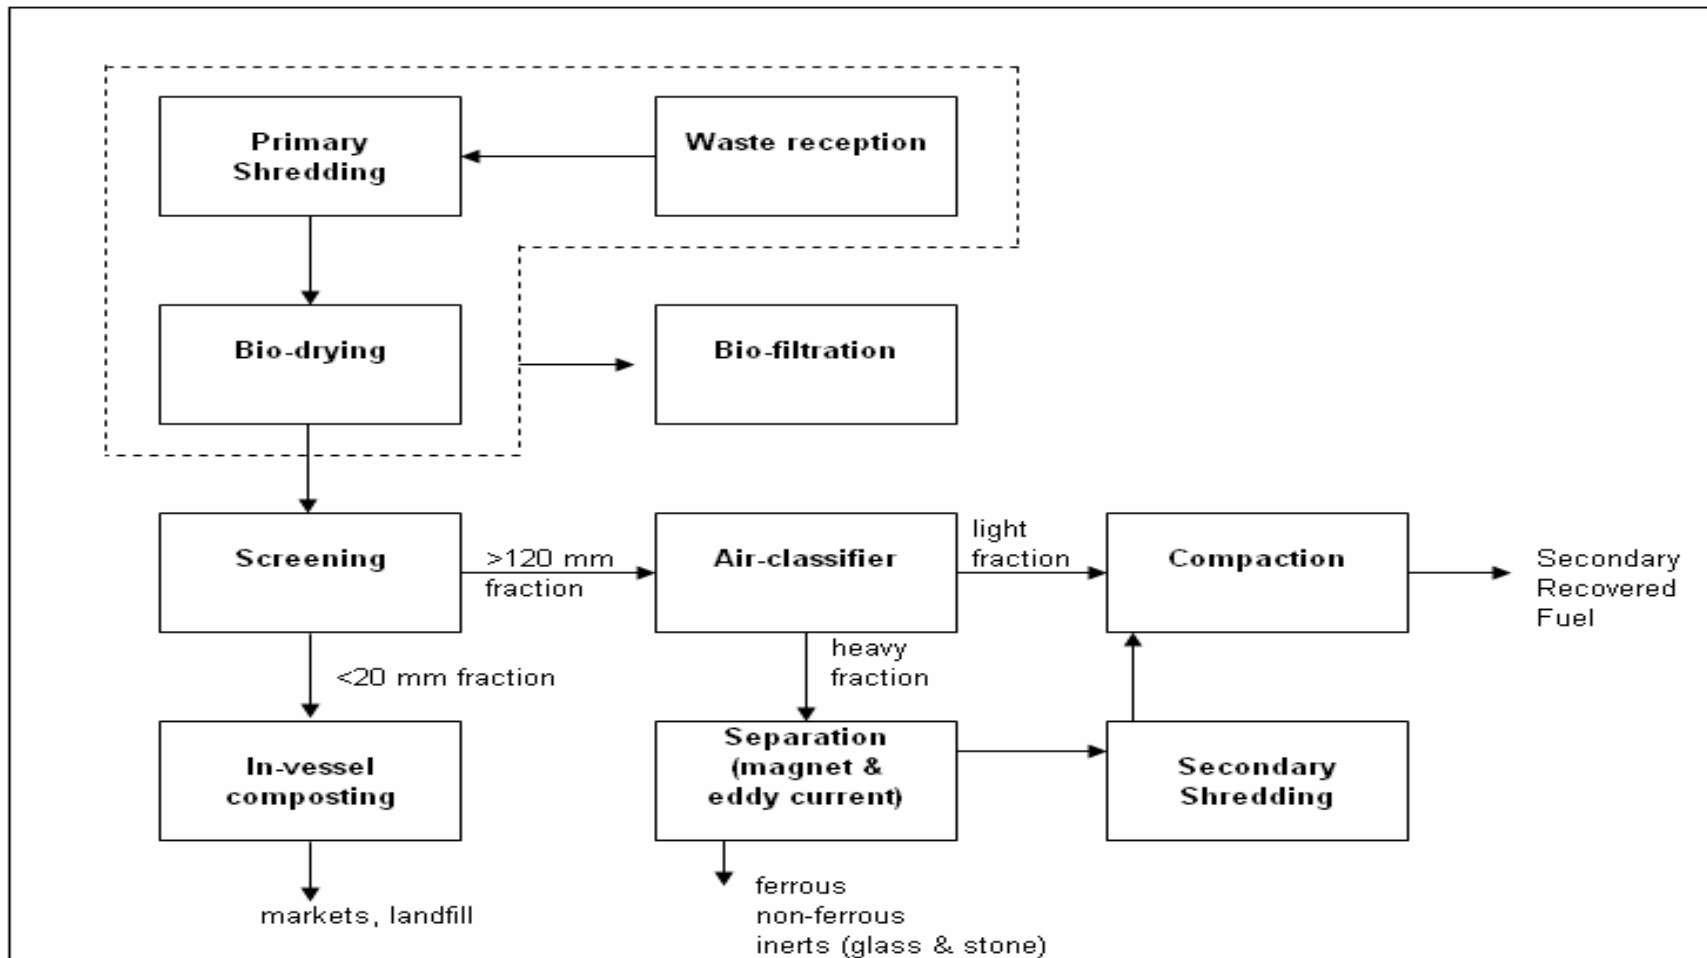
Waste reception

Primary Shredding

Bio-drying

Bio-filtration

Screening

>120 mm fraction

Air-classifier

light fraction

Compaction

Secondary Recovered Fuel

<20 mm fraction

heavy fraction

In-vessel composting

Separation (magnet & eddy current)

Secondary Shredding

markets, landfill

ferrous
non-ferrous
inerts (glass & stone)